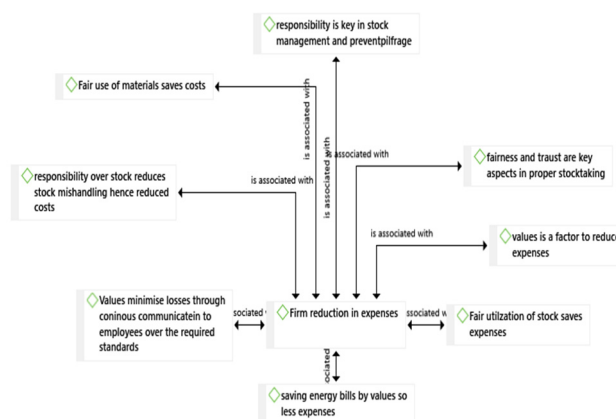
responsibility is key in stock management and preventpilfrage

Fair use of materials saves costs

is associated with

is associated with

is associated with

responsibility over stock reduces stock mishandling hence reduced costs

is associated with

fairness and traust are key aspects in proper stocktaking

is associated with

values is a factor to reduc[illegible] expenses

Values minimise losses through coninous communicatein to employees over the required standards

sociated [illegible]

Firm reduction in expenses

ssociated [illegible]

Fair utilization of stock saves expenses

ociated

saving energy bills by values so less expenses